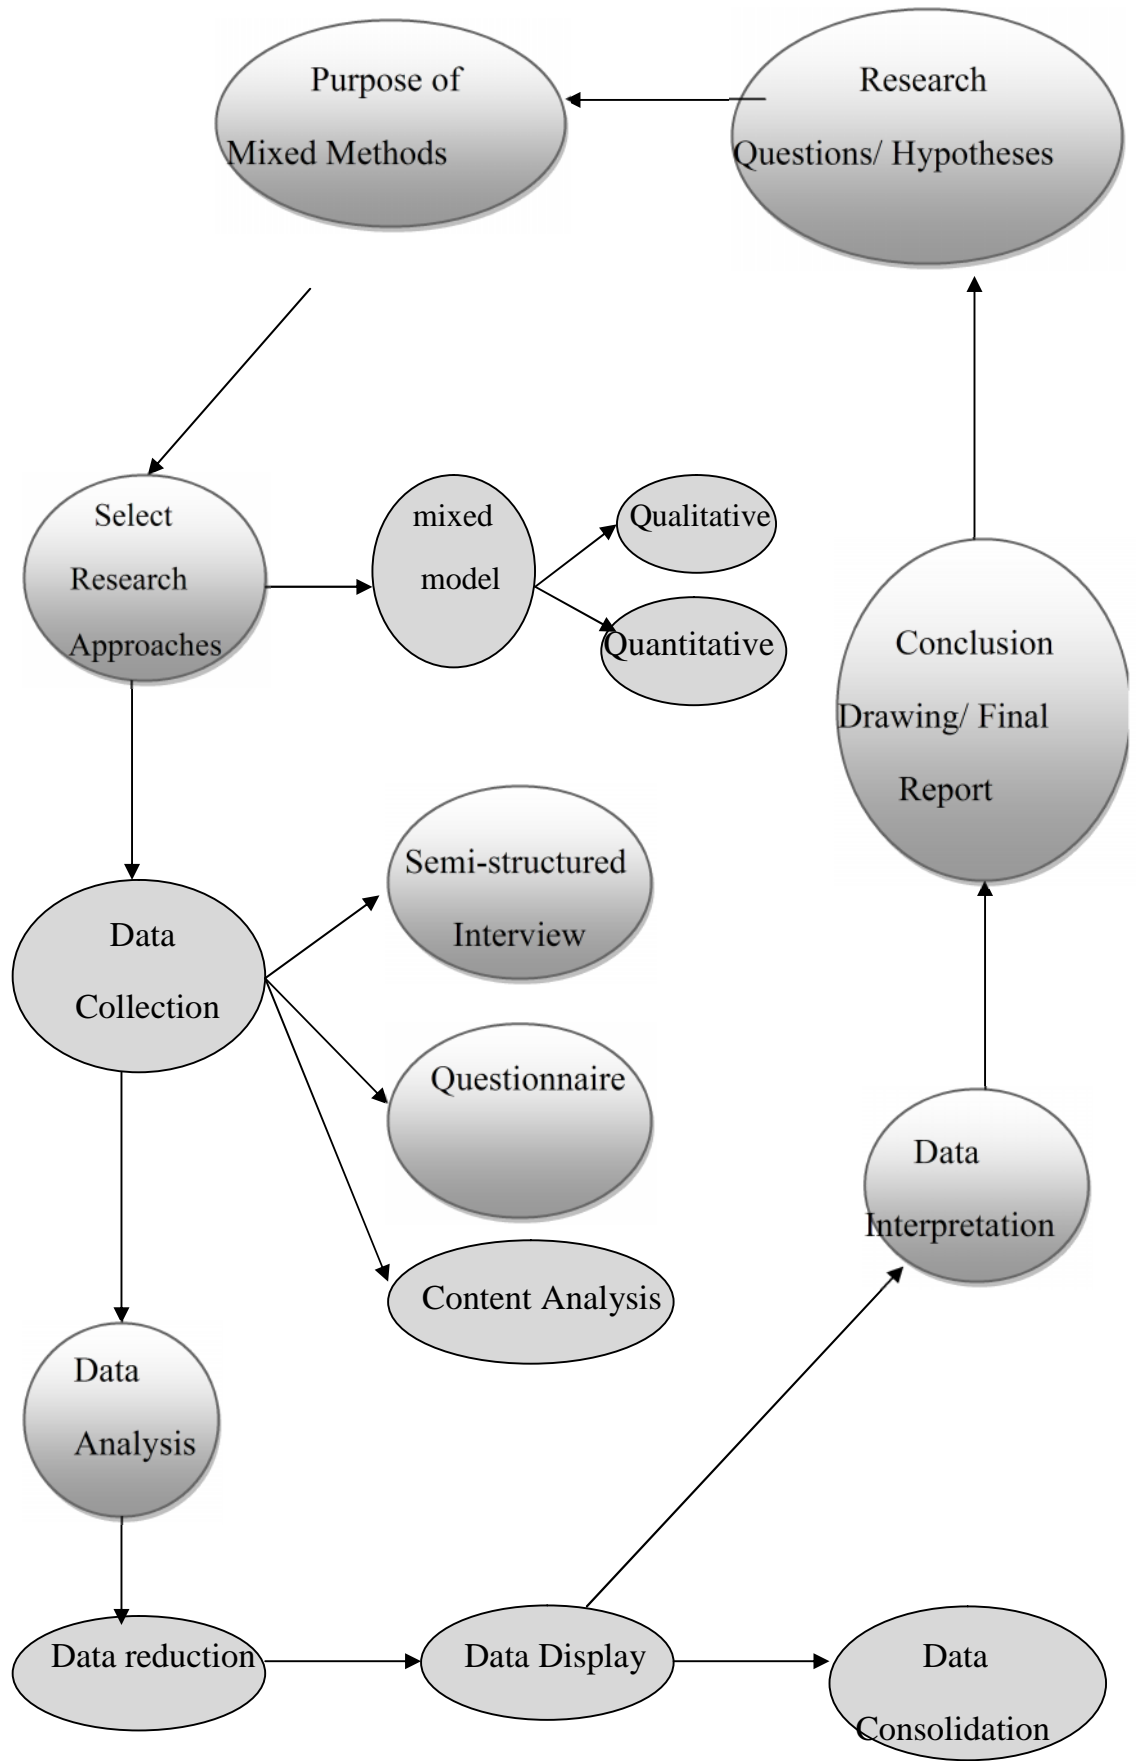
Purpose of Mixed Methods

Research Questions/ Hypotheses

Select Research Approaches

mixed model

Qualitative

Quantitative

Conclusion Drawing/ Final Report

Data Collection

Semi-structured Interview

Questionnaire

Content Analysis

Data Interpretation

Data Analysis

Data reduction

Data Display

Data Consolidation